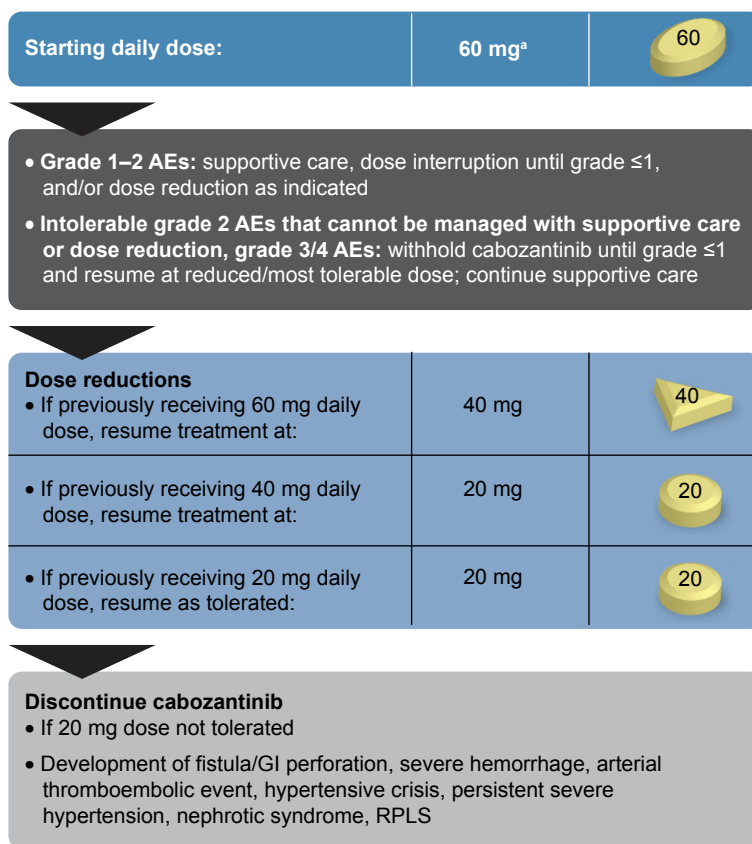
| Starting daily dose: | 60 mg$^{a}$ | 60 |
|---|---|---|

• **Grade 1–2 AEs:** supportive care, dose interruption until grade ≤1, and/or dose reduction as indicated

• **Intolerable grade 2 AEs that cannot be managed with supportive care or dose reduction, grade 3/4 AEs:** withhold cabozantinib until grade ≤1 and resume at reduced/most tolerable dose; continue supportive care

| **Dose reductions** • If previously receiving 60 mg daily dose, resume treatment at: | 40 mg | 40 |
|---|---|---|
| • If previously receiving 40 mg daily dose, resume treatment at: | 20 mg | 20 |
| • If previously receiving 20 mg daily dose, resume as tolerated: | 20 mg | 20 |

**Discontinue cabozantinib**
• If 20 mg dose not tolerated

• Development of fistula/GI perforation, severe hemorrhage, arterial thromboembolic event, hypertensive crisis, persistent severe hypertension, nephrotic syndrome, RPLS